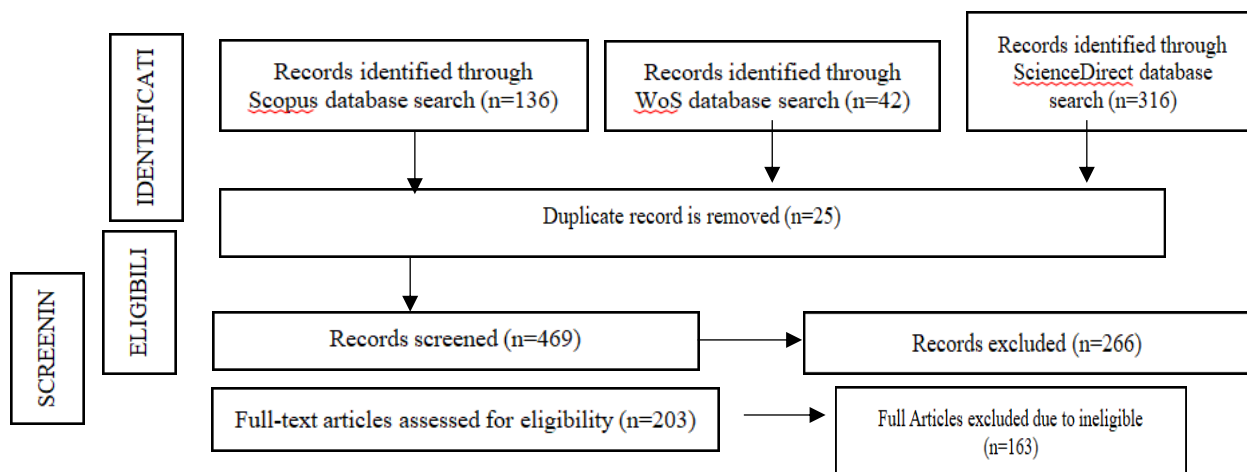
IDENTIFICATI

Records identified through Scopus database search (n=136)

Records identified through WoS database search (n=42)

Records identified through ScienceDirect database search (n=316)

Duplicate record is removed (n=25)

ELIGIBILI

SCREENIN

Records screened (n=469)

Records excluded (n=266)

Full-text articles assessed for eligibility (n=203)

Full Articles excluded due to ineligible (n=163)